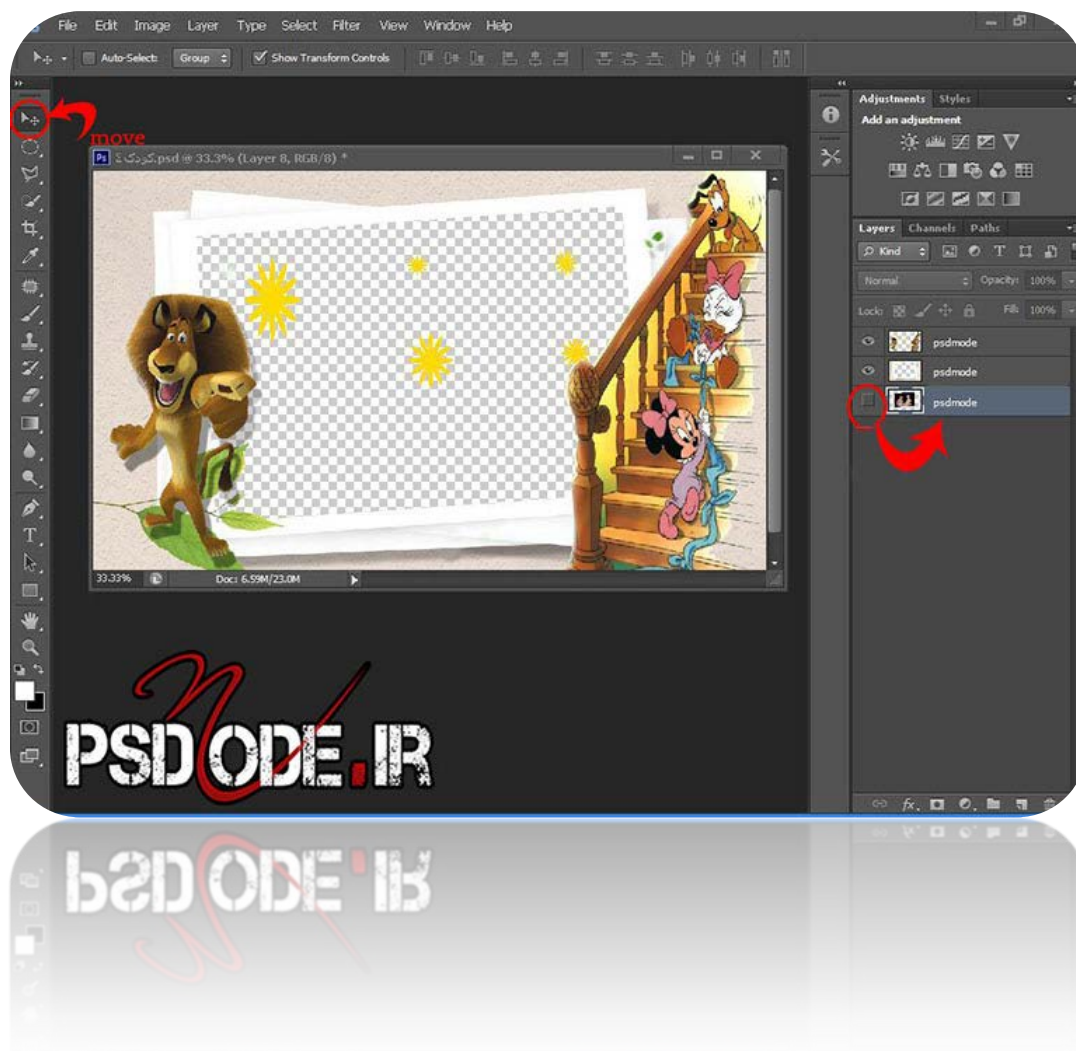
File Edit Image Layer Type Select Filter View Window Help

Auto-Select: Group Show Transform Controls

move

کودک.psd @ 33.3% (Layer 8, RGB/8) *

33.33% Doc: 6.59M/23.0M

Adjustments Styles
Add an adjustment

Layers Channels Paths
Kind
Normal Opacity: 100%
Lock: Fill: 100%
psdmode
psdmode
psdmode

PSDODE.IR